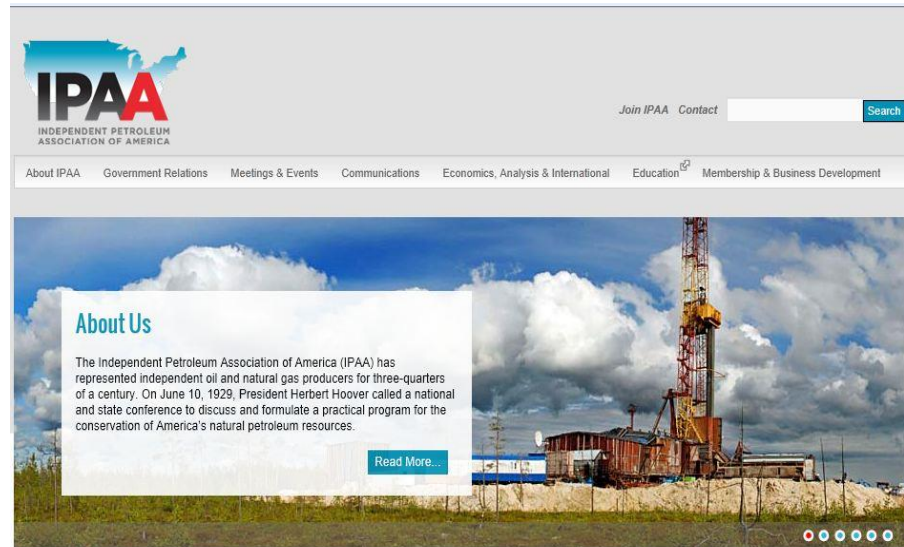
IPAA
INDEPENDENT PETROLEUM ASSOCIATION OF AMERICA

Join IPAA Contact Search

About IPAA Government Relations Meetings & Events Communications Economics, Analysis & International Education Membership & Business Development

About Us

The Independent Petroleum Association of America (IPAA) has represented independent oil and natural gas producers for three-quarters of a century. On June 10, 1929, President Herbert Hoover called a national and state conference to discuss and formulate a practical program for the conservation of America's natural petroleum resources.

Read More...